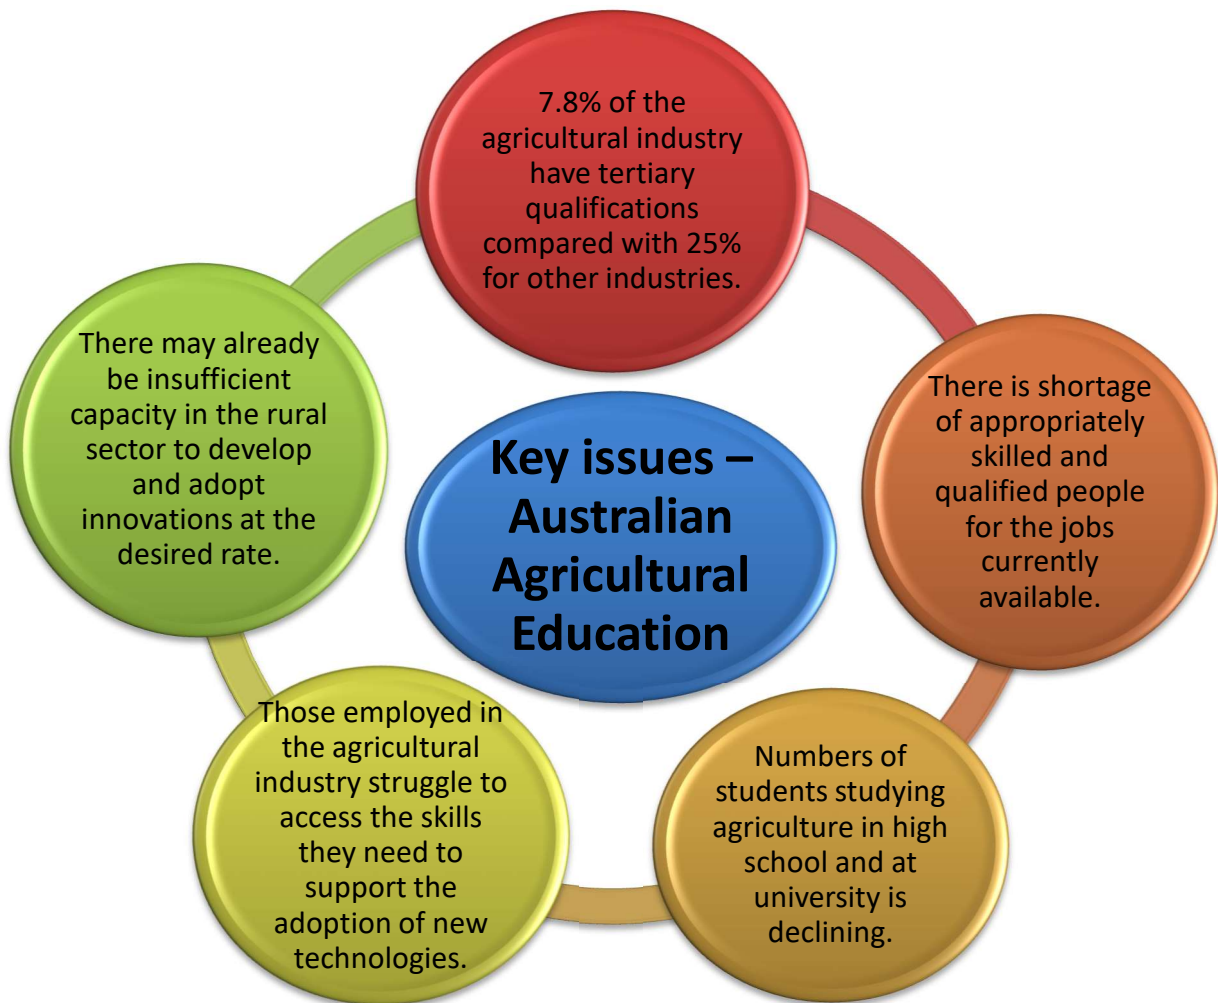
Key issues – Australian Agricultural Education

7.8% of the agricultural industry have tertiary qualifications compared with 25% for other industries.

There is shortage of appropriately skilled and qualified people for the jobs currently available.

Numbers of students studying agriculture in high school and at university is declining.

Those employed in the agricultural industry struggle to access the skills they need to support the adoption of new technologies.

There may already be insufficient capacity in the rural sector to develop and adopt innovations at the desired rate.